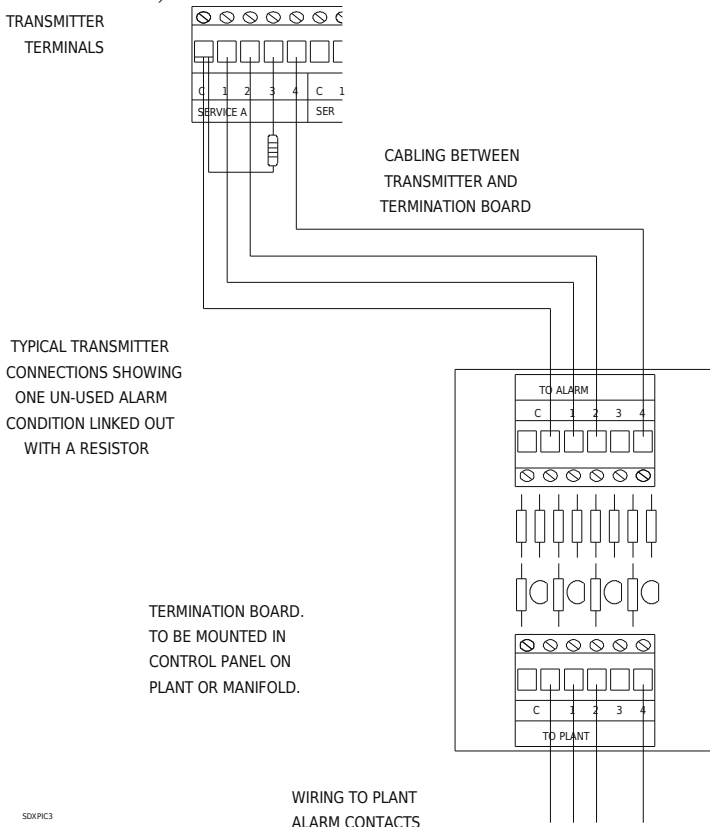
TRANSMITTER TERMINALS

C 1 2 3 4 C 1

SERVICE A

SER

CABLING BETWEEN TRANSMITTER AND TERMINATION BOARD

TYPICAL TRANSMITTER CONNECTIONS SHOWING ONE UN-USED ALARM CONDITION LINKED OUT WITH A RESISTOR

TO ALARM

C 1 2 3 4

TERMINATION BOARD. TO BE MOUNTED IN CONTROL PANEL ON PLANT OR MANIFOLD.

C 1 2 3 4

TO PLANT

WIRING TO PLANT ALARM CONTACTS

SDXPIC3